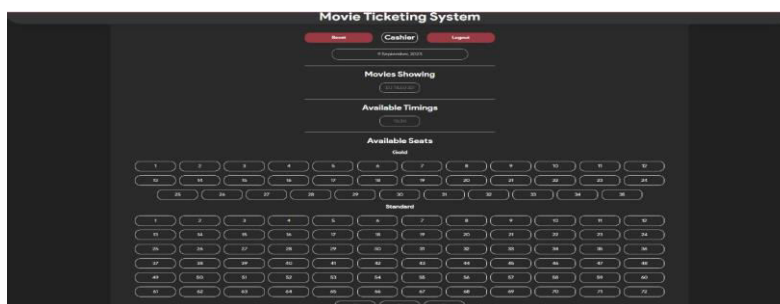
Movie Ticketing System

Reset Cashier Logout

9 September, 2024

Movies Showing

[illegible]

Available Timings

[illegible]

Available Seats

Gold

1 2 3 4 5 6 7 8 9 10 11 12
13 14 15 16 17 18 19 20 21 22 23 24
25 26 27 28 29 30 31 32 33 34 35

Standard

1 2 3 4 5 6 7 8 9 10 11 12
13 14 15 16 17 18 19 20 21 22 23 24
25 26 27 28 29 30 31 32 33 34 35 36
37 38 39 40 41 42 43 44 45 46 47 48
49 50 51 52 53 54 55 56 57 58 59 60
61 62 63 64 65 66 67 68 69 70 71 72